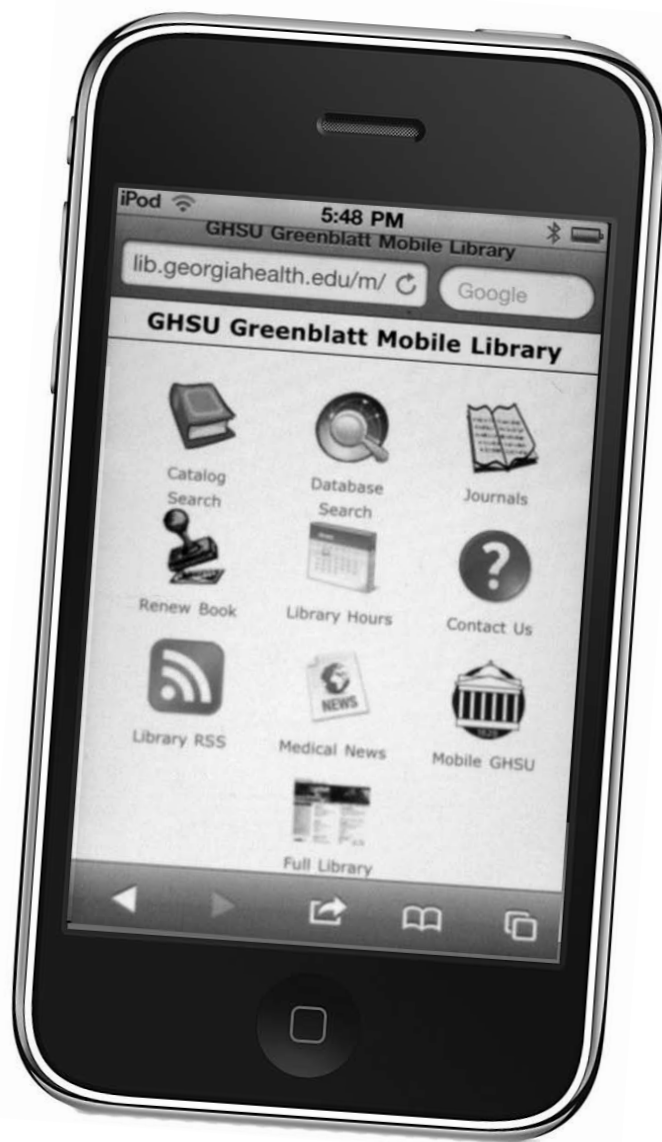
iPod 5:48 PM
GHSU Greenblatt Mobile Library
lib.georgiahealth.edu/m/
Google

GHSU Greenblatt Mobile Library

Catalog Search
Database Search
Journals
Renew Book
Library Hours
Contact Us
Library RSS
Medical News
NEWS
Mobile GHSU
Full Library